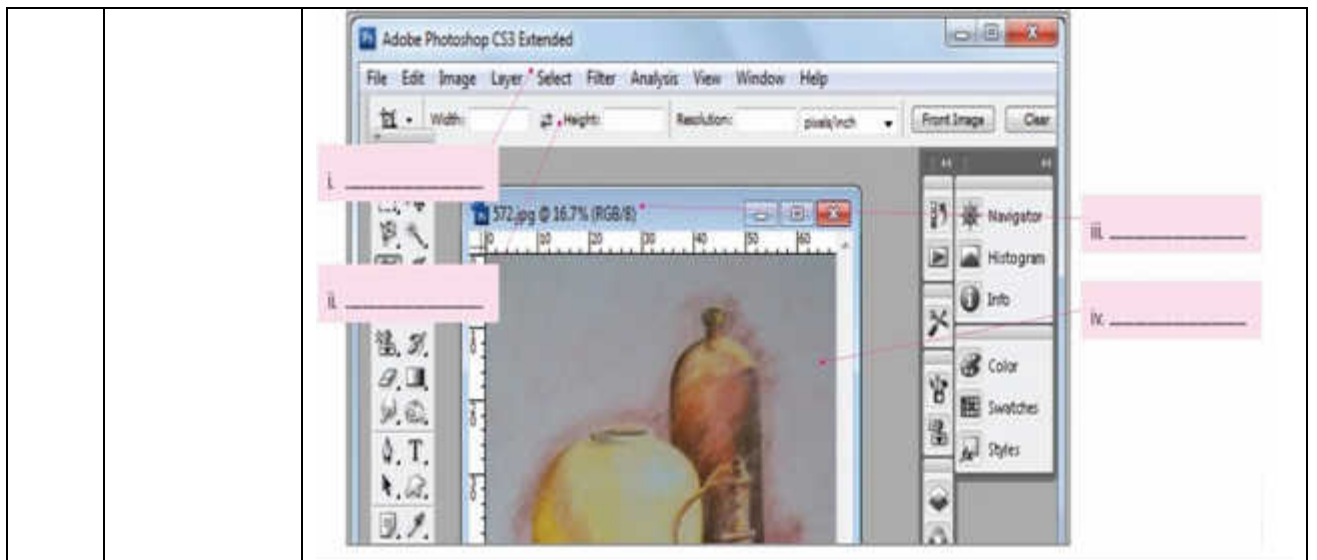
Adobe Photoshop CS3 Extended

File Edit Image Layer Select Filter Analysis View Window Help

Width: Height: Resolution: pixels/inch Front Image Clear

i. ______________

572.jpg @ 16.7% (RGB/8)

ii. ______________

Navigator

Histogram

Info

Color

Swatches

Styles

iii. ______________

iv. ______________